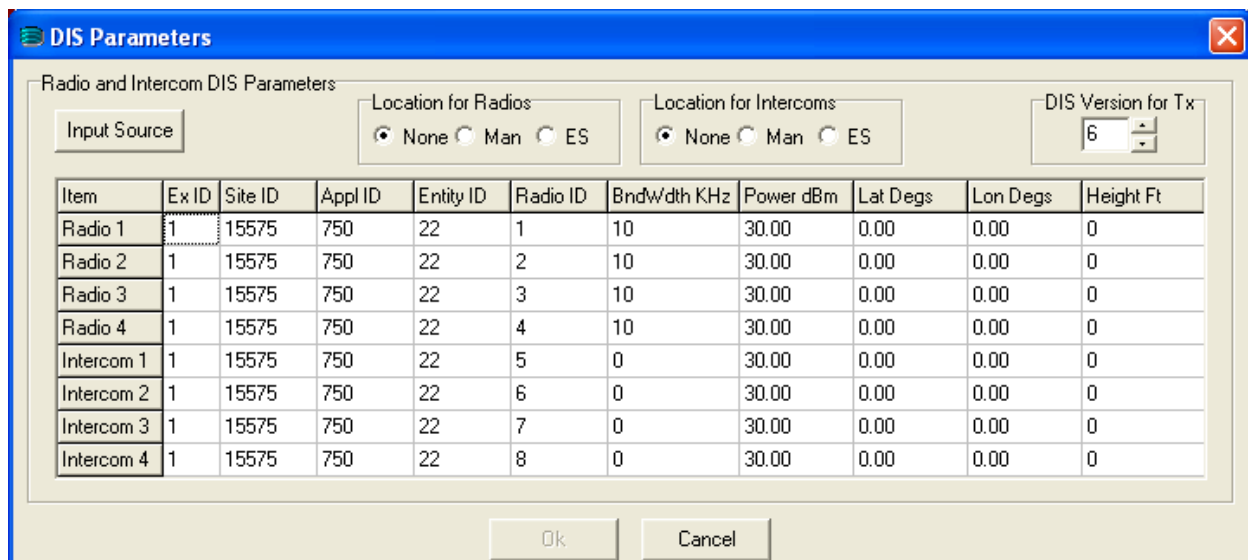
DIS Parameters

Radio and Intercom DIS Parameters

Input Source

Location for Radios
None Man ES

Location for Intercoms
None Man ES

DIS Version for Tx
6

| Item | Ex ID | Site ID | Appl ID | Entity ID | Radio ID | BndWdth KHz | Power dBm | Lat Degs | Lon Degs | Height Ft |
|---|---|---|---|---|---|---|---|---|---|---|
| Radio 1 | 1 | 15575 | 750 | 22 | 1 | 10 | 30.00 | 0.00 | 0.00 | 0 |
| Radio 2 | 1 | 15575 | 750 | 22 | 2 | 10 | 30.00 | 0.00 | 0.00 | 0 |
| Radio 3 | 1 | 15575 | 750 | 22 | 3 | 10 | 30.00 | 0.00 | 0.00 | 0 |
| Radio 4 | 1 | 15575 | 750 | 22 | 4 | 10 | 30.00 | 0.00 | 0.00 | 0 |
| Intercom 1 | 1 | 15575 | 750 | 22 | 5 | 0 | 30.00 | 0.00 | 0.00 | 0 |
| Intercom 2 | 1 | 15575 | 750 | 22 | 6 | 0 | 30.00 | 0.00 | 0.00 | 0 |
| Intercom 3 | 1 | 15575 | 750 | 22 | 7 | 0 | 30.00 | 0.00 | 0.00 | 0 |
| Intercom 4 | 1 | 15575 | 750 | 22 | 8 | 0 | 30.00 | 0.00 | 0.00 | 0 |

Ok
Cancel